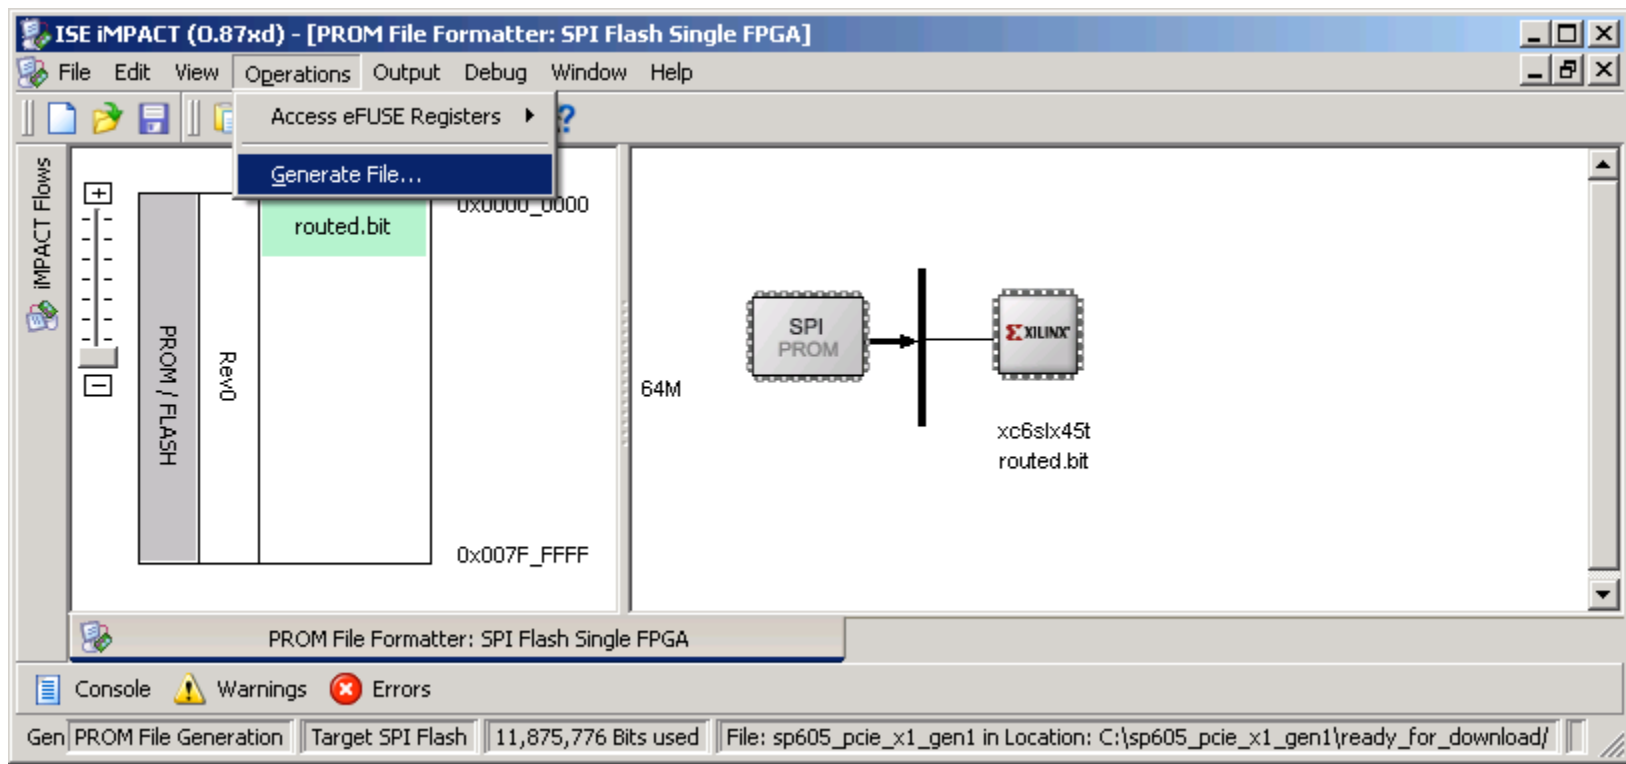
ISE iMPACT (0.87xd) - [PROM File Formatter: SPI Flash Single FPGA]

File Edit View Operations Output Debug Window Help

Access eFUSE Registers

Generate File...

iMPACT Flows

0x0000_0000

routed.bit

PROM / FLASH

Rev0

0x007F_FFFF

64M

SPI PROM

XILINX

xc6slx45t
routed.bit

PROM File Formatter: SPI Flash Single FPGA

Console Warnings Errors

Gen PROM File Generation | Target SPI Flash | 11,875,776 Bits used | File: sp605_pcie_x1_gen1 in Location: C:\sp605_pcie_x1_gen1\ready_for_download/